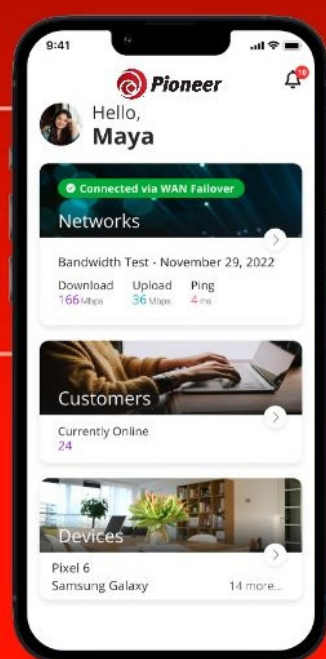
9:41

Pioneer

10

Hello,
Maya

Connected via WAN Failover

Networks

Bandwidth Test - November 29, 2022

Download
166 Mbps

Upload
36 Mbps

Ping
4 ms

Customers

Currently Online
24

Devices

Pixel 6
Samsung Galaxy

14 more...